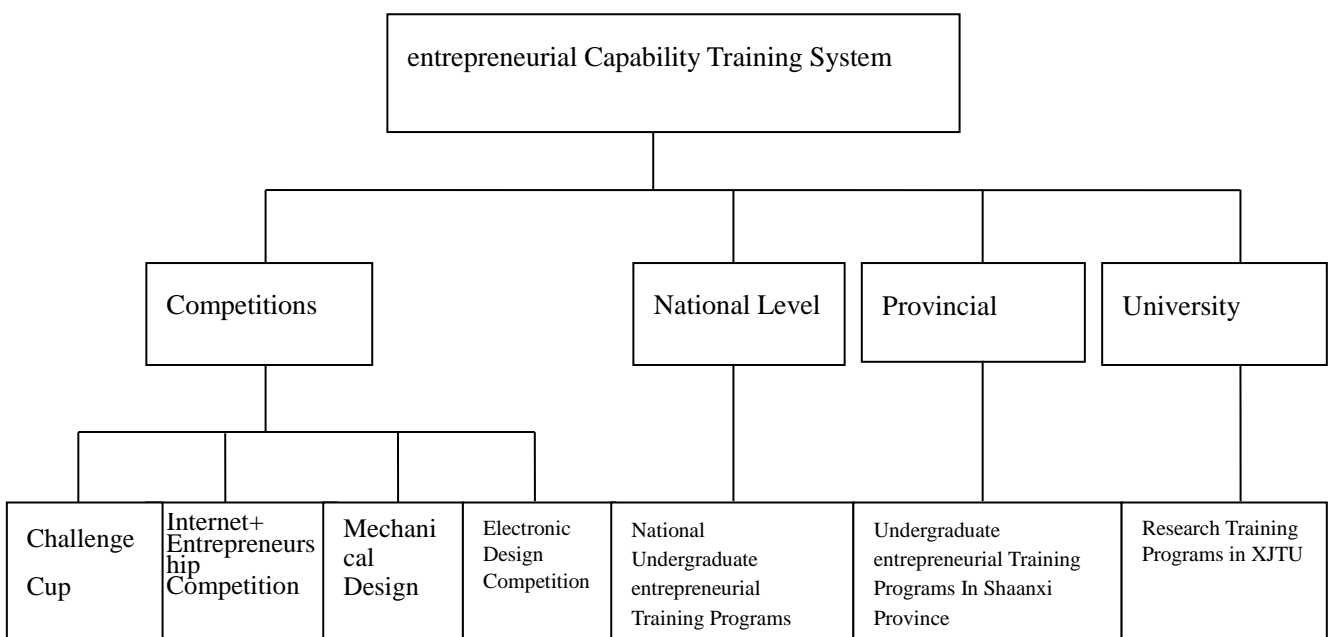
entrepreneurial Capability Training System

Competitions

National Level

Provincial

University

Challenge Cup

Internet+ Entrepreneurship Competition

Mechanical Design

Electronic Design Competition

National Undergraduate entrepreneurial Training Programs

Undergraduate entrepreneurial Training Programs In Shaanxi Province

Research Training Programs in XJTU